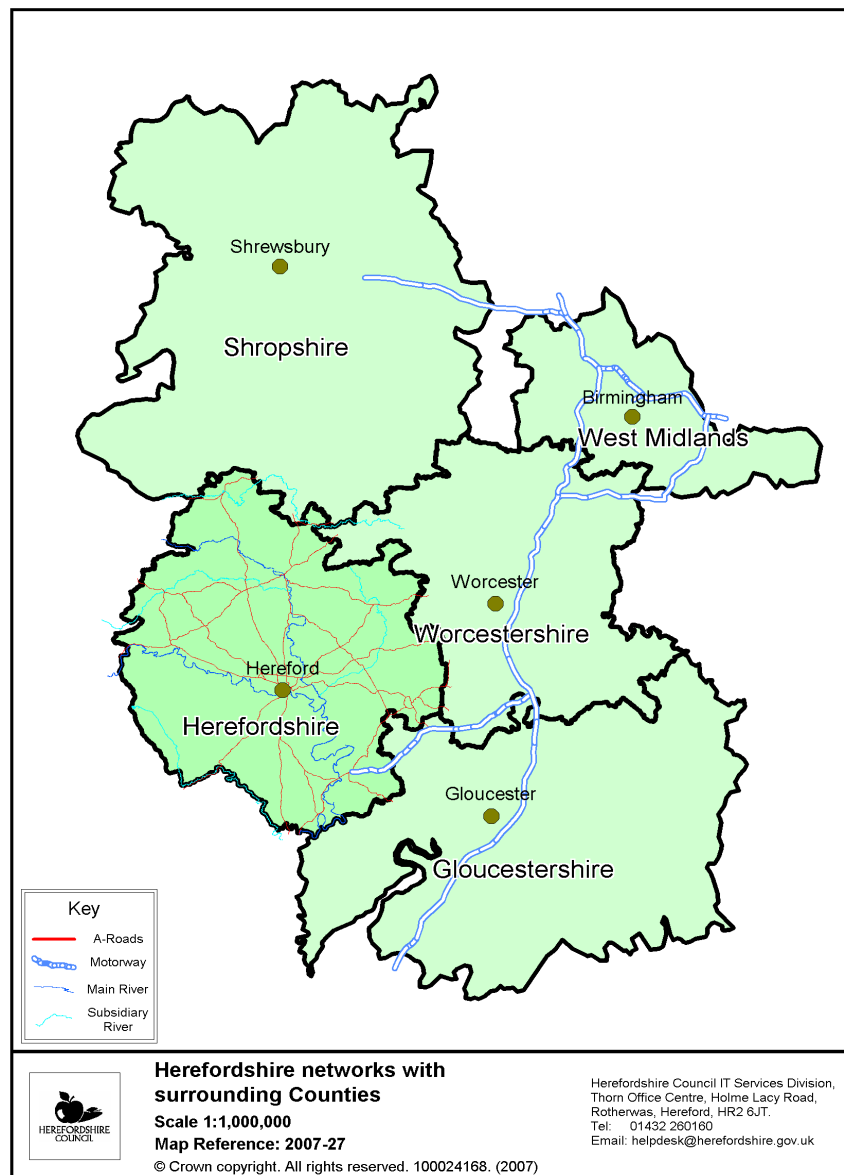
Shrewsbury

Shropshire

Birmingham

West Midlands

Worcester

Worcestershire

Hereford

Herefordshire

Gloucester

Gloucestershire

Key

A-Roads

Motorway

Main River

Subsidiary River

HEREFORDSHIRE COUNCIL

Herefordshire networks with surrounding Counties

Scale 1:1,000,000

Map Reference: 2007-27

© Crown copyright. All rights reserved. 100024168. (2007)

Herefordshire Council IT Services Division, Thorn Office Centre, Holme Lacy Road, Rotherwas, Hereford, HR2 6JT.
Tel: 01432 260160
Email: helpdesk@herefordshire.gov.uk